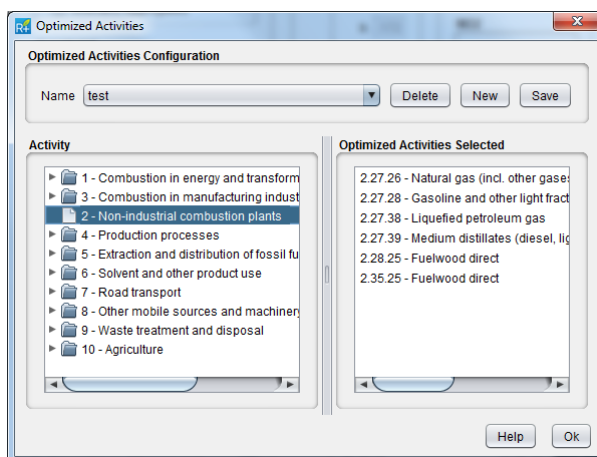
R+ Optimized Activities

Optimized Activities Configuration

Name test

Delete New Save

Activity

1 - Combustion in energy and transform
3 - Combustion in manufacturing indust
2 - Non-industrial combustion plants
4 - Production processes
5 - Extraction and distribution of fossil fu
6 - Solvent and other product use
7 - Road transport
8 - Other mobile sources and machinery
9 - Waste treatment and disposal
10 - Agriculture

Optimized Activities Selected

2.27.26 - Natural gas (incl. other gases
2.27.28 - Gasoline and other light fract
2.27.38 - Liquefied petroleum gas
2.27.39 - Medium distillates (diesel, lig
2.28.25 - Fuelwood direct
2.35.25 - Fuelwood direct

Help Ok